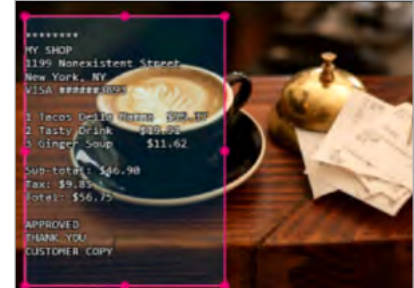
********
MY SHOP
1199 Nonexistent Street
New York, NY
VISA ######0093

1 Tacos Delia Carne $22.30
2 Tasty Drink $10.07
3 Ginger Soup $11.62

Sub-total: $46.90
Tax: $9.85
Total: $56.75

APPROVED
THANK YOU
CUSTOMER COPY